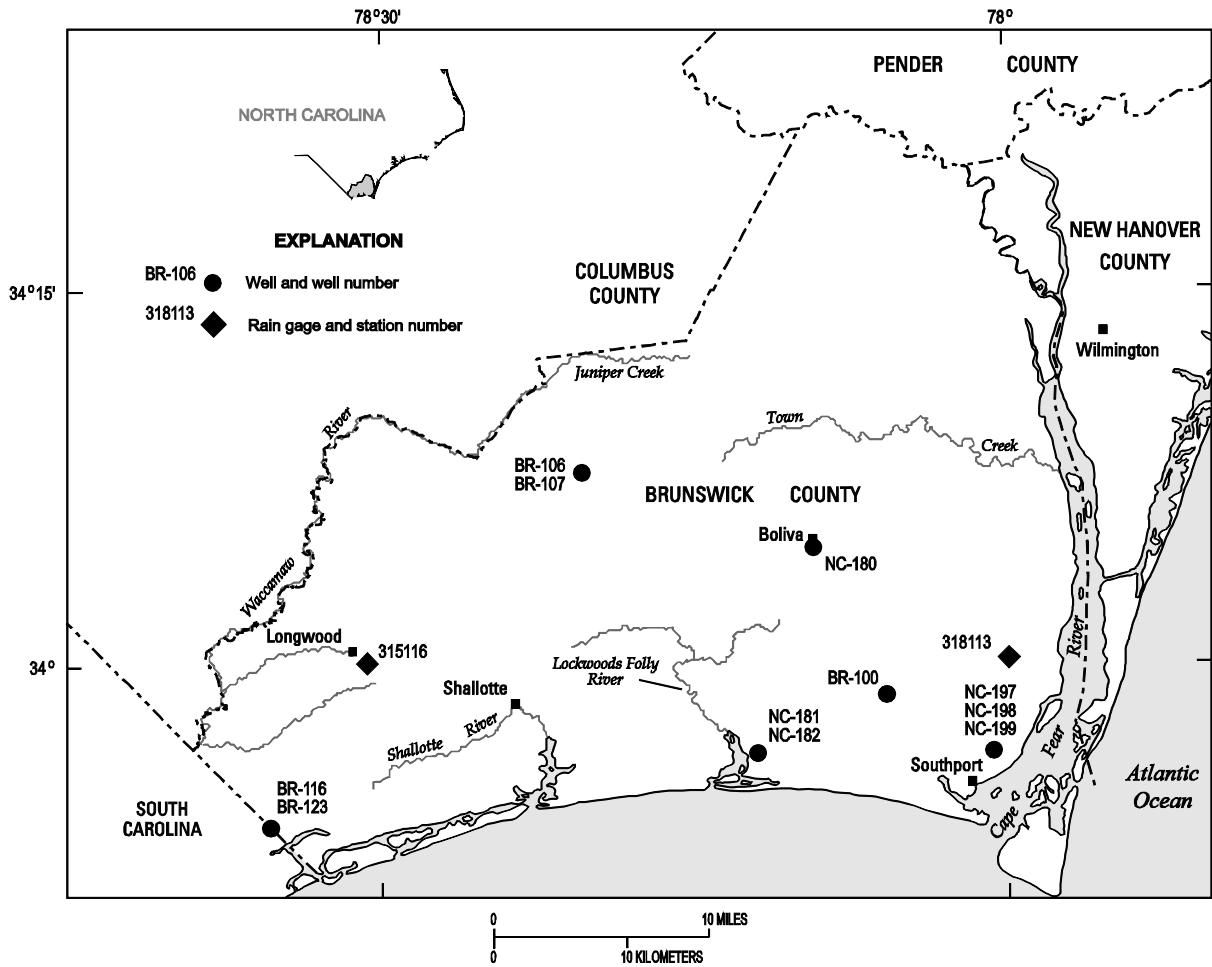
78°30'

78°

PENDER COUNTY

NORTH CAROLINA

EXPLANATION

BR-106 Well and well number

318113 Rain gage and station number

34°15'

COLUMBUS COUNTY

NEW HANOVER COUNTY

Wilmington

Juniper Creek

Town Creek

Waccamaw River

BR-106
BR-107

BRUNSWICK COUNTY

Boliva

NC-180

Longwood

315116

34°

Shallotte

Lockwoods Folly River

BR-100

318113

NC-197
NC-198
NC-199

Shallotte River

NC-181
NC-182

Southport

Cape Fear River

Atlantic Ocean

SOUTH CAROLINA

BR-116
BR-123

0 10 MILES

0 10 KILOMETERS